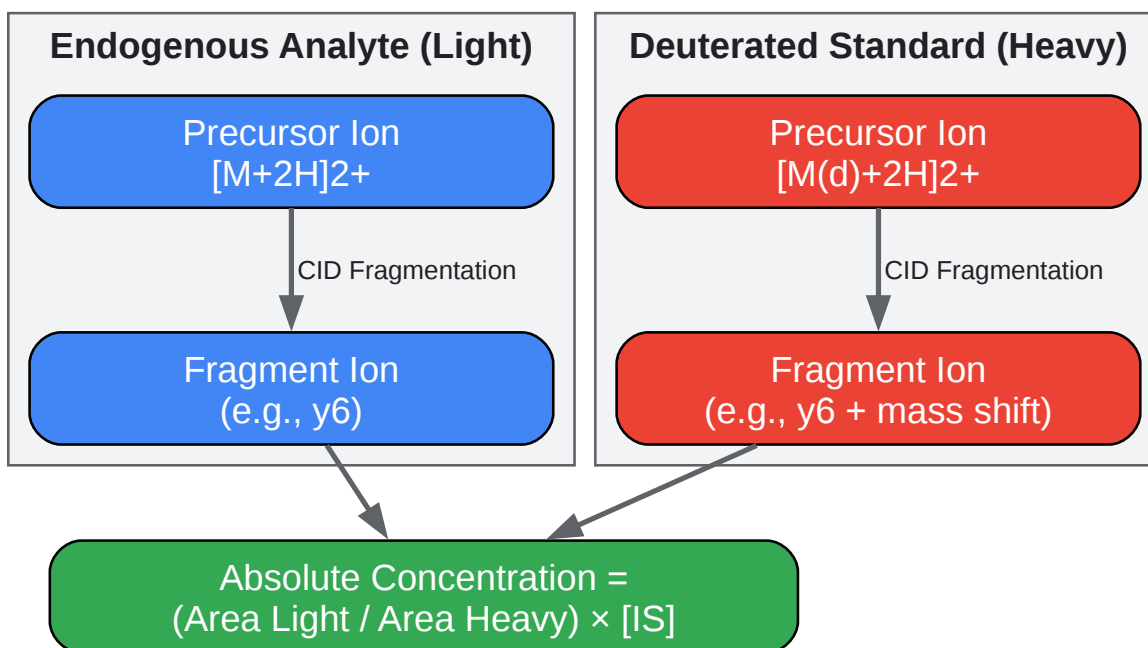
Endogenous Analyte (Light)

Precursor Ion
[M+2H]2+

CID Fragmentation

Fragment Ion
(e.g., y6)

Deuterated Standard (Heavy)

Precursor Ion
[M(d)+2H]2+

CID Fragmentation

Fragment Ion
(e.g., y6 + mass shift)

Absolute Concentration =
(Area Light / Area Heavy) × [IS]